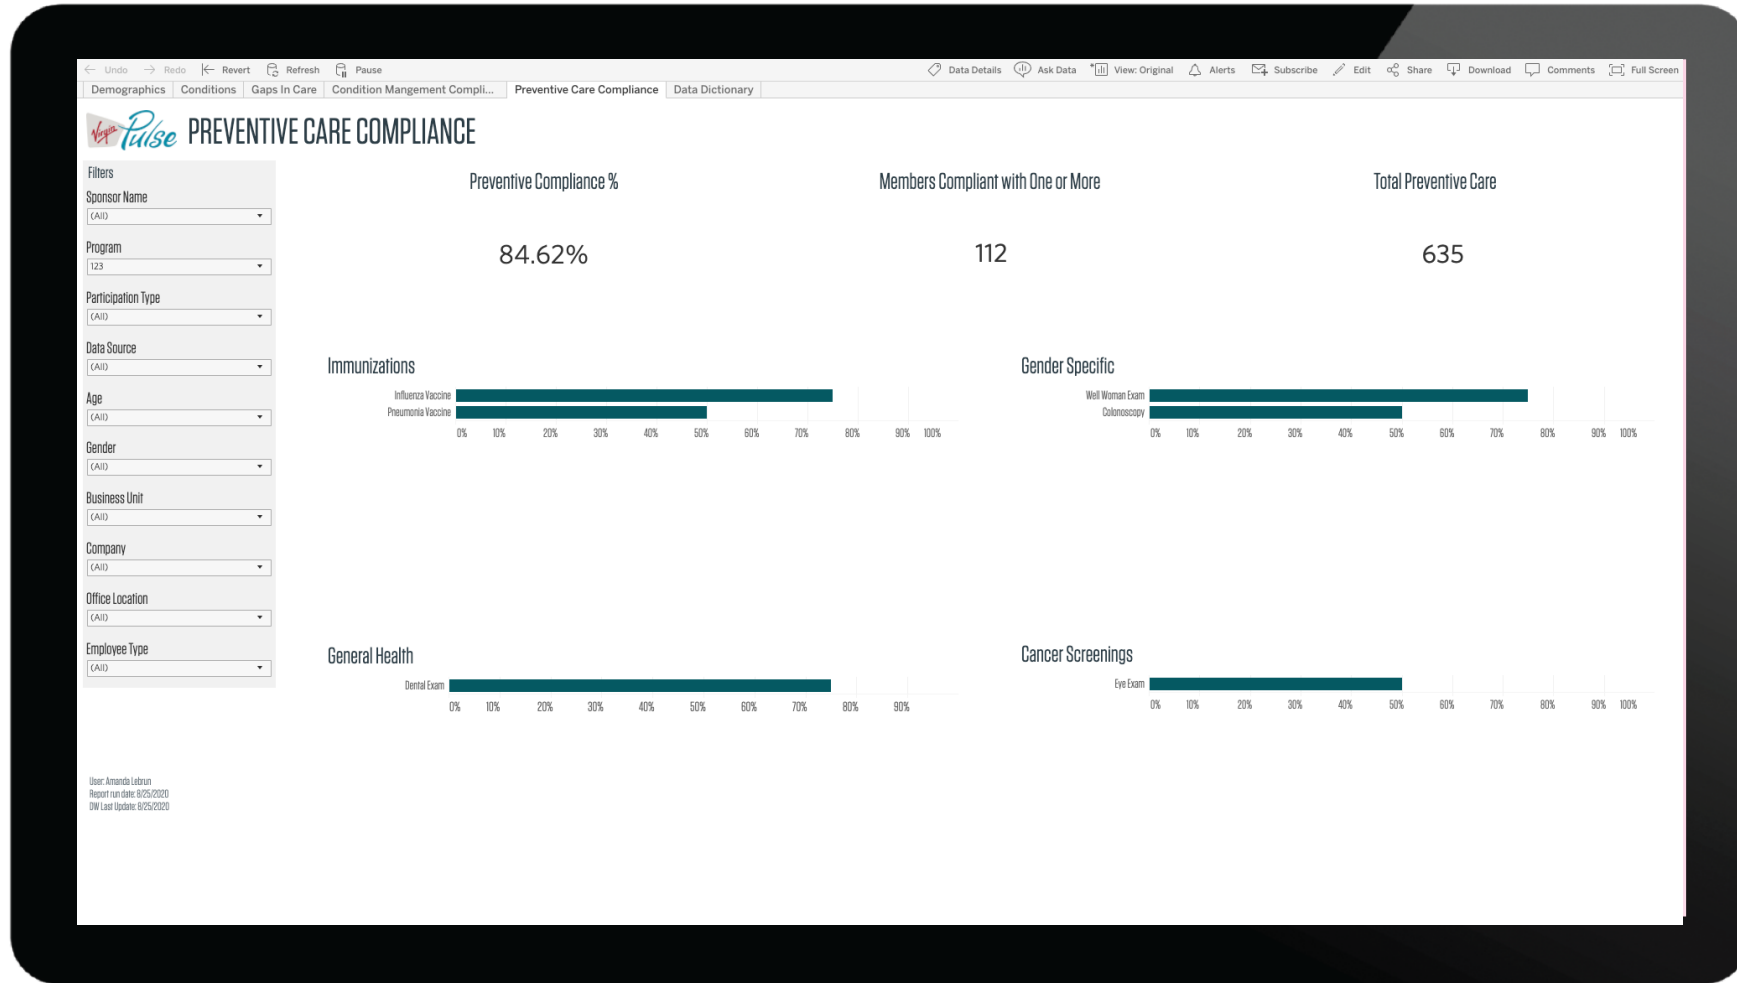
Undo Redo Revert Refresh Pause

Data Details Ask Data View: Original Alerts Subscribe Edit Share Download Comments Full Screen

Demographics | Conditions | Gaps In Care | Condition Mangement Compli... | Preventive Care Compliance | Data Dictionary

Virgin Pulse PREVENTIVE CARE COMPLIANCE

Filters

Sponsor Name
(All)

Program
123

Participation Type
(All)

Data Source
(All)

Age
(All)

Gender
(All)

Business Unit
(All)

Company
(All)

Office Location
(All)

Employee Type
(All)

Preventive Compliance %

84.62%

Members Compliant with One or More

112

Total Preventive Care

635

Immunizations

Influenza Vaccine
Pneumonia Vaccine

0% 10% 20% 30% 40% 50% 60% 70% 80% 90% 100%

Gender Specific

Well Woman Exam
Colonoscopy

0% 10% 20% 30% 40% 50% 60% 70% 80% 90% 100%

General Health

Dental Exam

0% 10% 20% 30% 40% 50% 60% 70% 80% 90%

Cancer Screenings

Eye Exam

0% 10% 20% 30% 40% 50% 60% 70% 80% 90% 100%

User: Amanda Lebrun
Report run date: 8/25/2020
DW Last Update: 8/25/2020